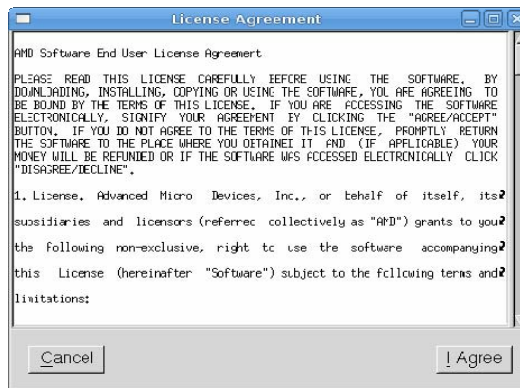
License Agreement

AMD Software End User License Agreemert

PLEASE READ THIS LICENSE CAREFULLY BEFORE USING THE SOFTWARE. BY DOWNLOADING, INSTALLING, COPYING OR USING THE SOFTWARE, YOU ARE AGREEING TO BE BOUND BY THE TERMS OF THIS LICENSE. IF YOU ARE ACCESSING THE SOFTWARE ELECTRONICALLY, SIGNIFY YOUR AGREEMENT BY CLICKING THE "AGREE/ACCEPT" BUTTON. IF YOU DO NOT AGREE TO THE TERMS OF THIS LICENSE, PROMPTLY RETURN THE SOFTWARE TO THE PLACE WHERE YOU OBTAINED IT AND (IF APPLICABLE) YOUR MONEY WILL BE REFUNDED OR IF THE SOFTWARE WAS ACCESSED ELECTRONICALLY CLICK "DISAGREE/DECLINE".

1. License. Advanced Micro Devices, Inc., on behalf of itself, its subsidiaries and licensors (referred collectively as "AMD") grants to you the following non-exclusive, right to use the software accompanying this License (hereinafter "Software") subject to the following terms and limitations:

Cancel

I Agree